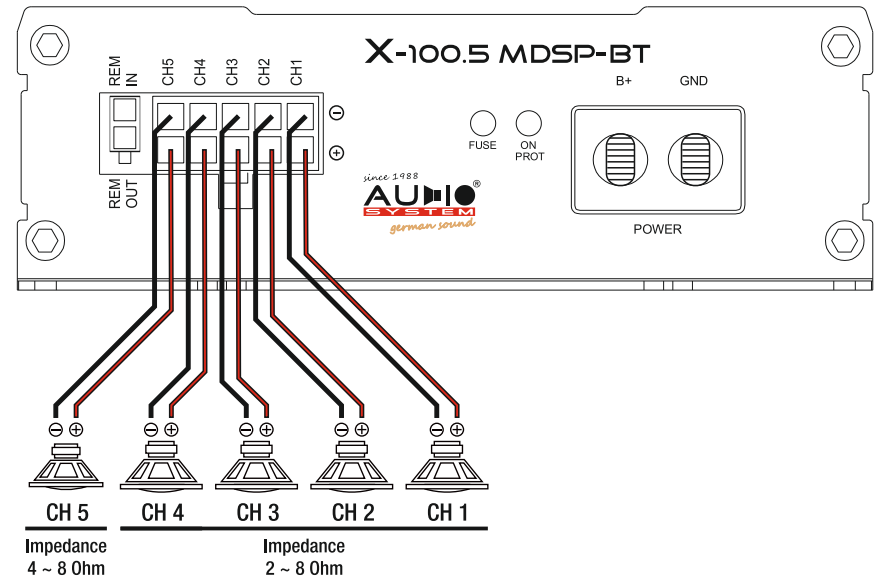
X-100.5 MDSP-BT

REM IN

CH5 CH4 CH3 CH2 CH1

⊖

⊕

REM OUT

FUSE

ON PROT

B+ GND

POWER

since 1988
AUDIO®
SYSTEM
german sound

⊖ ⊕ ⊖ ⊕ ⊖ ⊕ ⊖ ⊕ ⊖ ⊕

CH 5 CH 4 CH 3 CH 2 CH 1

Impedance
4 ~ 8 Ohm

Impedance
2 ~ 8 Ohm